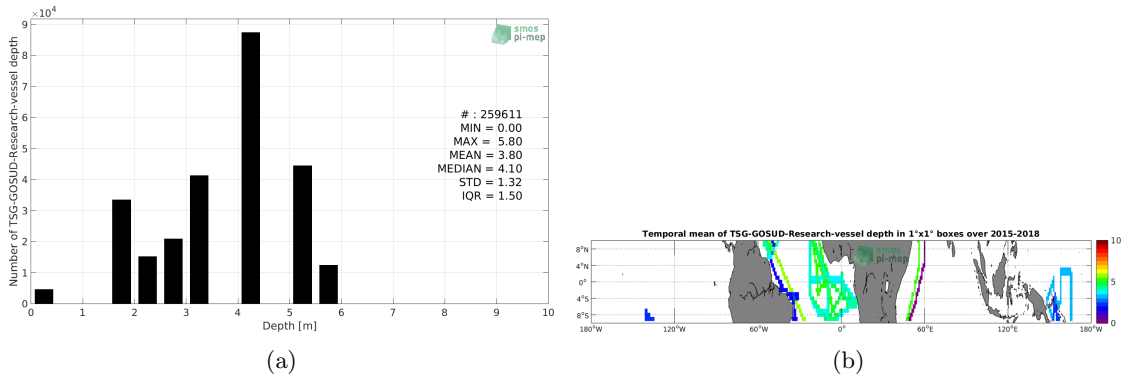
$\times 10^4$

smos pi-mep

Number of TSG-GOSUD-Research-vessel depth

9
8
7
6
5
4
3
2
1
0

# : 259611
MIN = 0.00
MAX = 5.80
MEAN = 3.80
MEDIAN = 4.10
STD = 1.32
IQR = 1.50

0 1 2 3 4 5 6 7 8 9 10
Depth [m]

(a)

Temporal mean of TSG-GOSUD-Research-vessel depth in 1°x1° boxes over 2015-2018

8°N
4°N
0°
4°S
8°S

180°W 120°W 60°W 0° 60°E 120°E 180°W

smos pi-mep

10
5
0

(b)